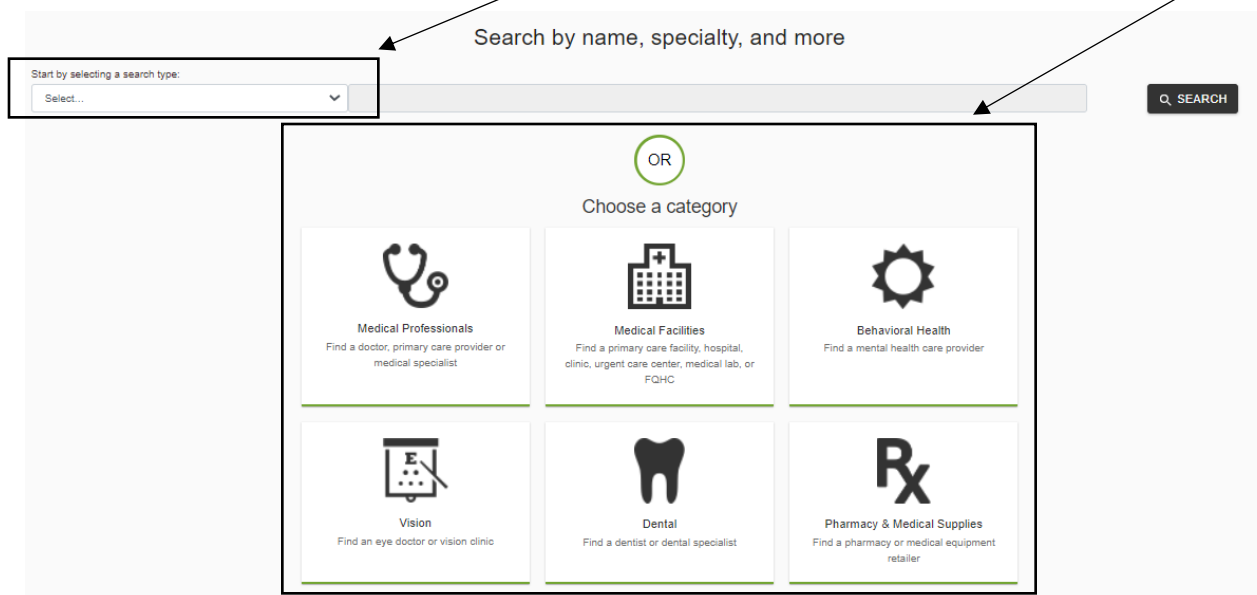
Search by name, specialty, and more

Start by selecting a search type:

Select...

SEARCH

OR

Choose a category

Medical Professionals
Find a doctor, primary care provider or medical specialist

Medical Facilities
Find a primary care facility, hospital, clinic, urgent care center, medical lab, or FQHC

Behavioral Health
Find a mental health care provider

E

Vision
Find an eye doctor or vision clinic

Dental
Find a dentist or dental specialist

Rx

Pharmacy & Medical Supplies
Find a pharmacy or medical equipment retailer